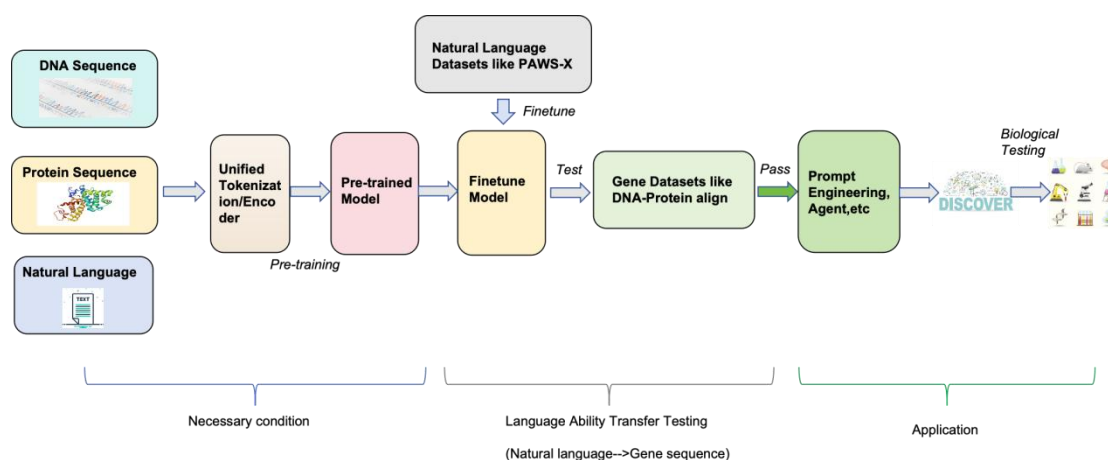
Natural Language Datasets like PAWS-X

DNA Sequence

Finetune

Biological Testing

Protein Sequence

Unified Tokenization/Encoder

Pre-trained Model

Finetune Model

Test

Gene Datasets like DNA-Protein align

Pass

Prompt Engineering, Agent,etc

DISCOVER

Pre-training

Natural Language

TEXT

Necessary condition

Language Ability Transfer Testing

(Natural language-->Gene sequence)

Application